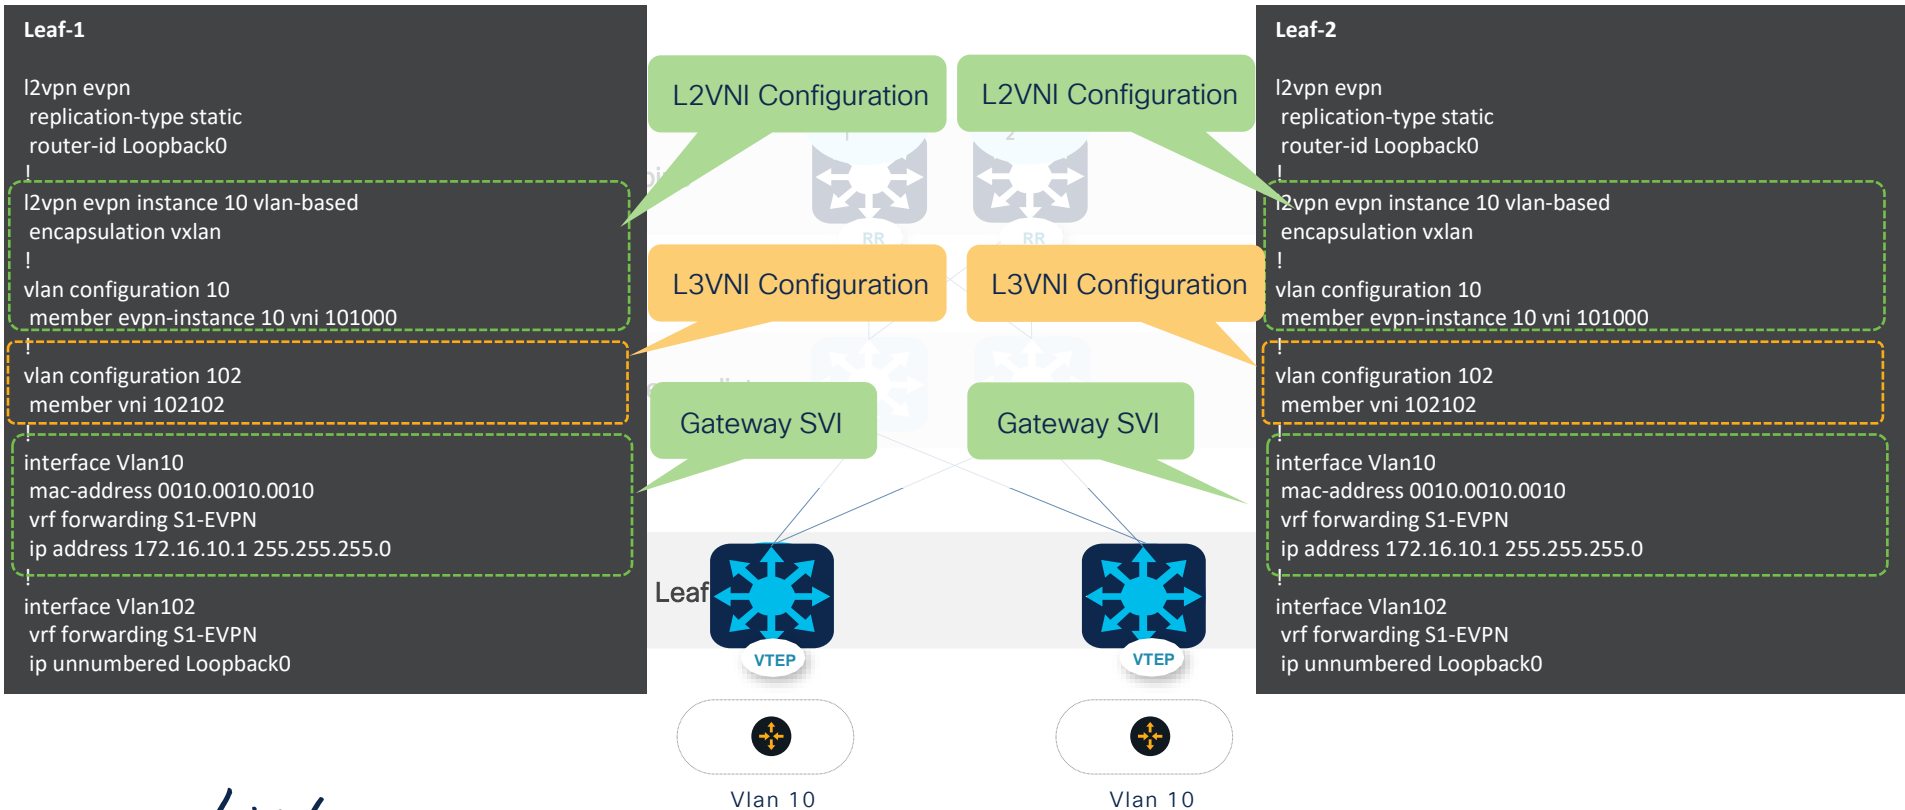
Leaf-1

l2vpn evpn
replication-type static
router-id Loopback0
!
l2vpn evpn instance 10 vlan-based
encapsulation vxlan
!
vlan configuration 10
member evpn-instance 10 vni 101000
!
vlan configuration 102
member vni 102102
!
interface Vlan10
mac-address 0010.0010.0010
vrf forwarding S1-EVPN
ip address 172.16.10.1 255.255.255.0
!
interface Vlan102
vrf forwarding S1-EVPN
ip unnumbered Loopback0

L2VNI Configuration

L2VNI Configuration

RR

RR

L3VNI Configuration

L3VNI Configuration

Gateway SVI

Gateway SVI

Leaf

VTEP

VTEP

Vlan 10

Vlan 10

Leaf-2

l2vpn evpn
replication-type static
router-id Loopback0
!
l2vpn evpn instance 10 vlan-based
encapsulation vxlan
!
vlan configuration 10
member evpn-instance 10 vni 101000
!
vlan configuration 102
member vni 102102
!
interface Vlan10
mac-address 0010.0010.0010
vrf forwarding S1-EVPN
ip address 172.16.10.1 255.255.255.0
!
interface Vlan102
vrf forwarding S1-EVPN
ip unnumbered Loopback0